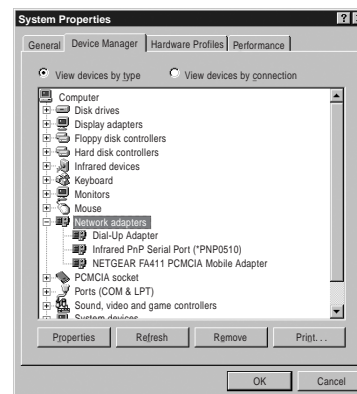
System Properties

General | Device Manager | Hardware Profiles | Performance

View devices by type
View devices by connection

Computer
Disk drives
Display adapters
Floppy disk controllers
Hard disk controllers
Infrared devices
Keyboard
Monitors
Mouse
Network adapters
Dial-Up Adapter
Infrared PnP Serial Port (*PNP0510)
NETGEAR FA411 PCMCIA Mobile Adapter
PCMCIA socket
Ports (COM & LPT)
Sound, video and game controllers
System devices

Properties | Refresh | Remove | Print...

OK | Cancel